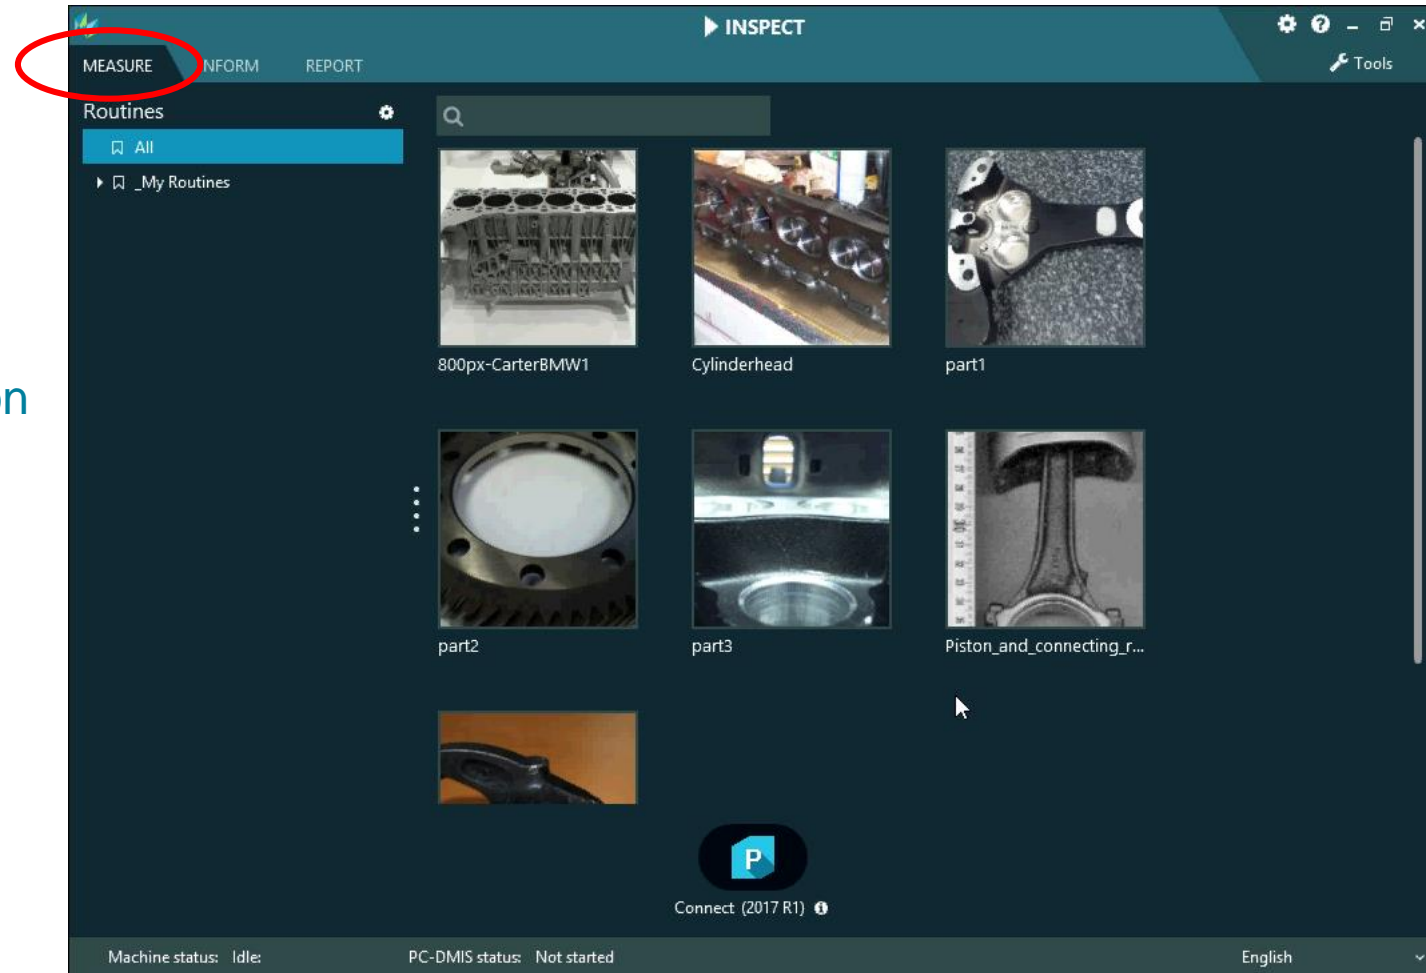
n

INSPECT

MEASURE NFORM REPORT

Tools

Routines

All

_My Routines

800px-CarterBMW1

Cylinderhead

part1

part2

part3

Piston_and_connecting_r...

P

Connect (2017 R1)

Machine status: Idle:

PC-DMIS status: Not started

English